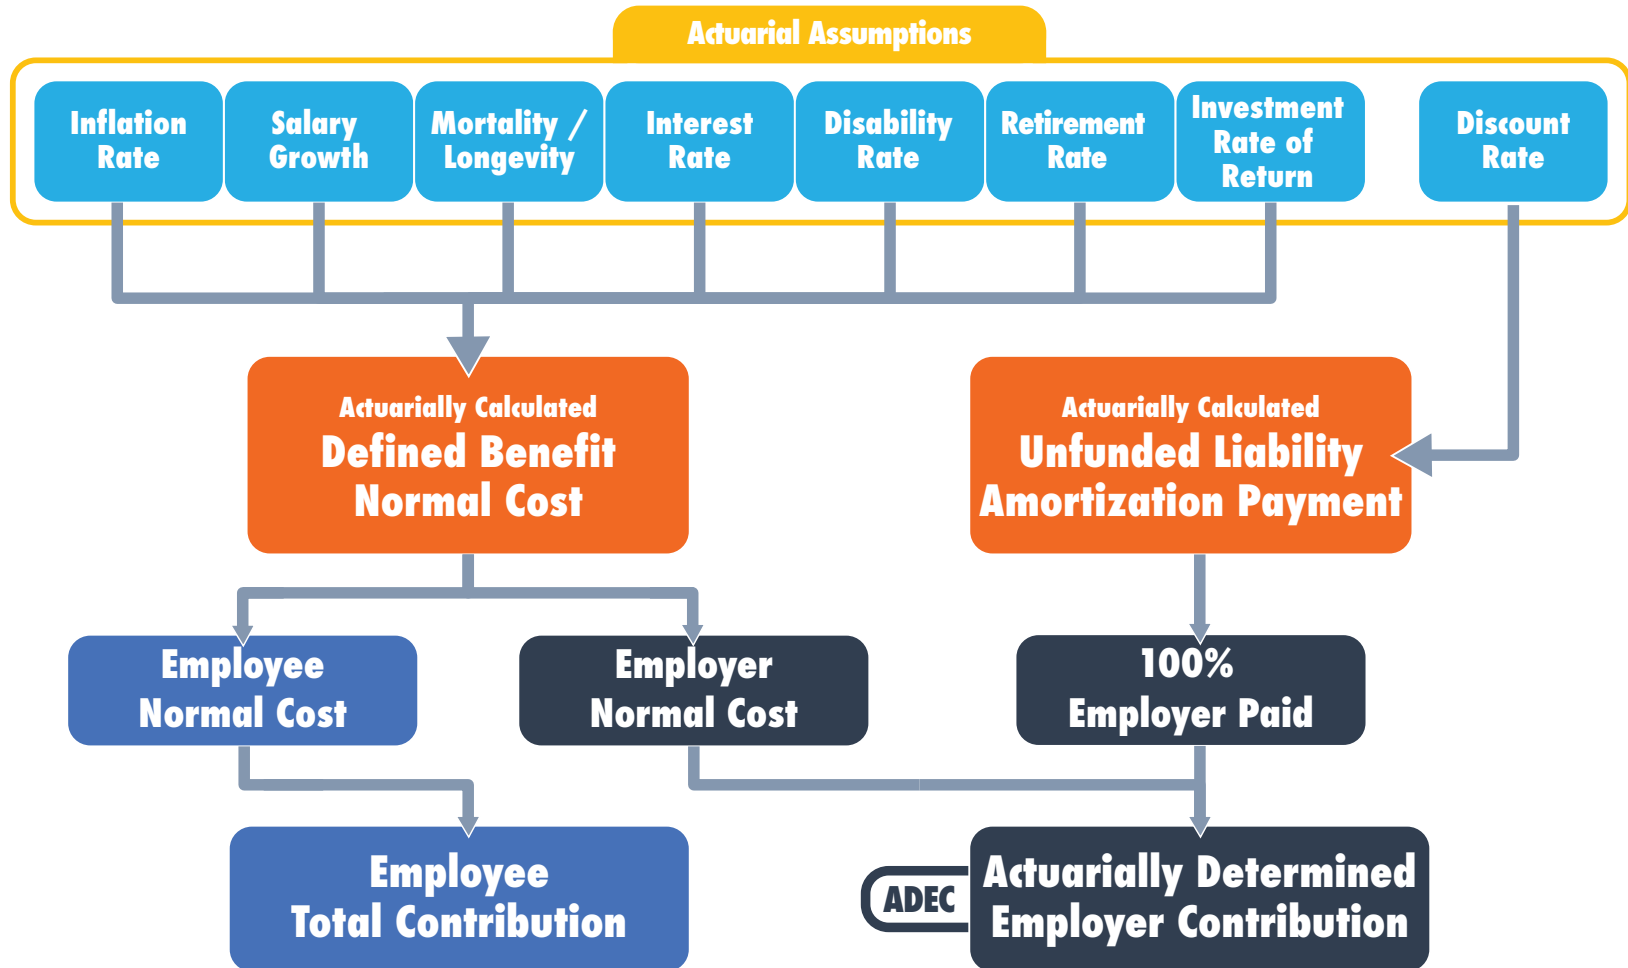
Actuarial Assumptions

Inflation Rate

Salary Growth

Mortality / Longevity

Interest Rate

Disability Rate

Retirement Rate

Investment Rate of Return

Discount Rate

Actuarially Calculated
Defined Benefit Normal Cost

Actuarially Calculated
Unfunded Liability Amortization Payment

Employee Normal Cost

Employer Normal Cost

100% Employer Paid

Employee Total Contribution

ADEC

Actuarially Determined Employer Contribution